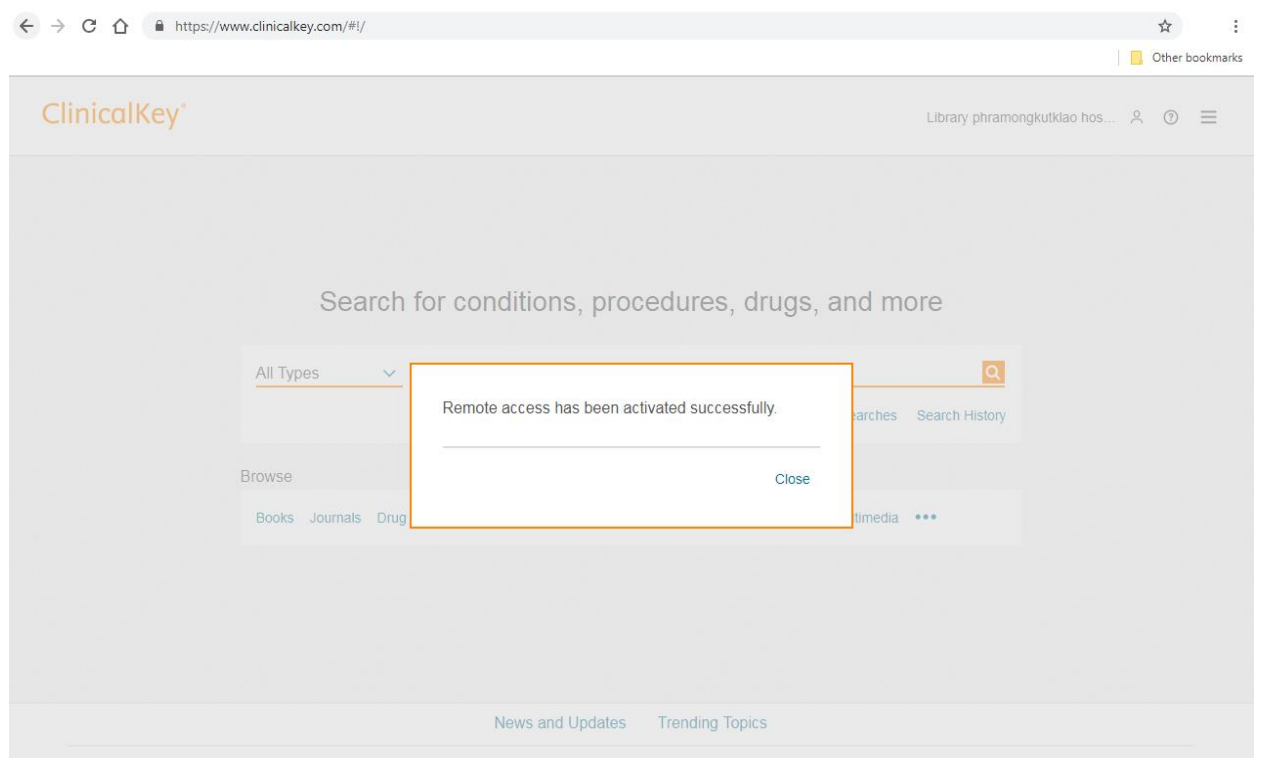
https://www.clinicalkey.com/#!/

Other bookmarks

ClinicalKey®

Library phramongkutklao hos...

Search for conditions, procedures, drugs, and more

All Types

Remote access has been activated successfully.

Close

earches Search History

Browse

Books Journals Drug

timedia •••

News and Updates Trending Topics